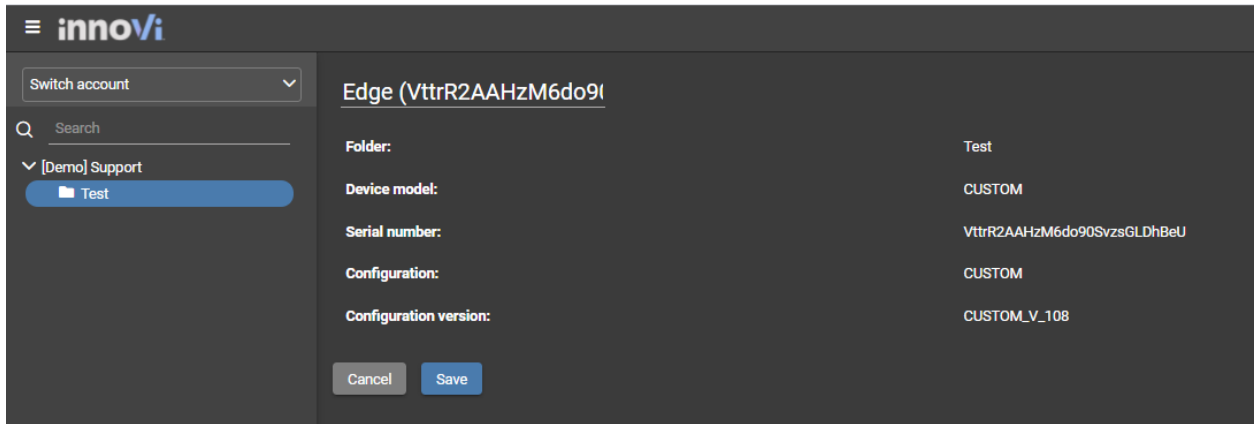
innoVi

Switch account

Search

[Demo] Support

Test

Edge (VttrR2AAHzM6do9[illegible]

| | |
|---|---|
| Folder: | Test |
| Device model: | CUSTOM |
| Serial number: | VttrR2AAHzM6do90SvzsGLDhBeU |
| Configuration: | CUSTOM |
| Configuration version: | CUSTOM_V_108 |

Cancel Save